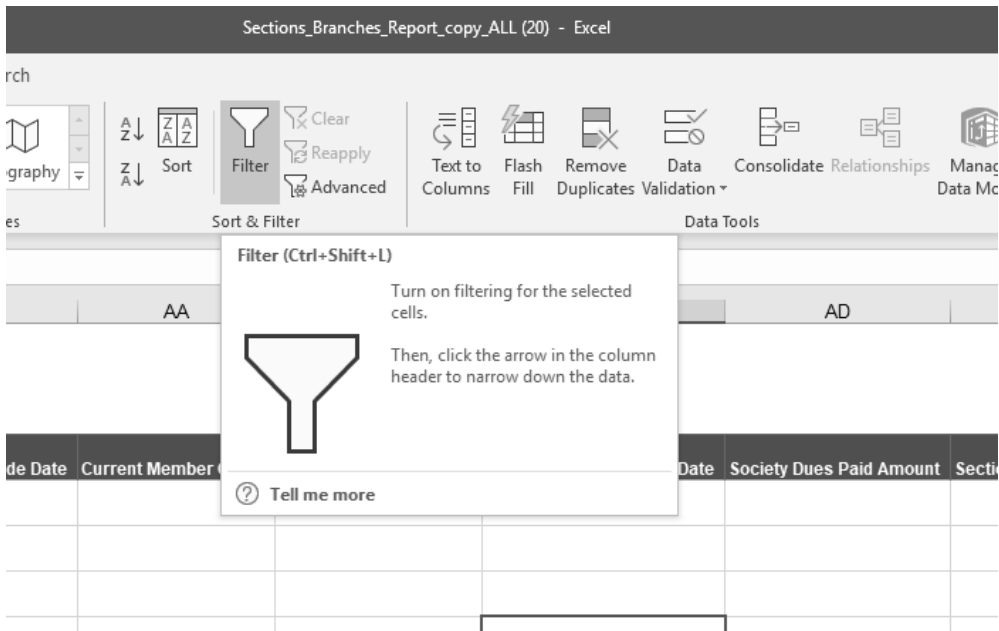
Sections_Branches_Report_copy_ALL (20) - Excel

rch

ography

es

Sort

Filter

Clear

Reapply

Advanced

Sort & Filter

Text to Columns

Flash Fill

Remove Duplicates

Data Validation

Consolidate

Relationships

Manag Data Mo

Data Tools

Filter (Ctrl+Shift+L)

Turn on filtering for the selected cells.

Then, click the arrow in the column header to narrow down the data.

Tell me more

AA

AD

de Date

Current Member

Date

Society Dues Paid Amount

Secti